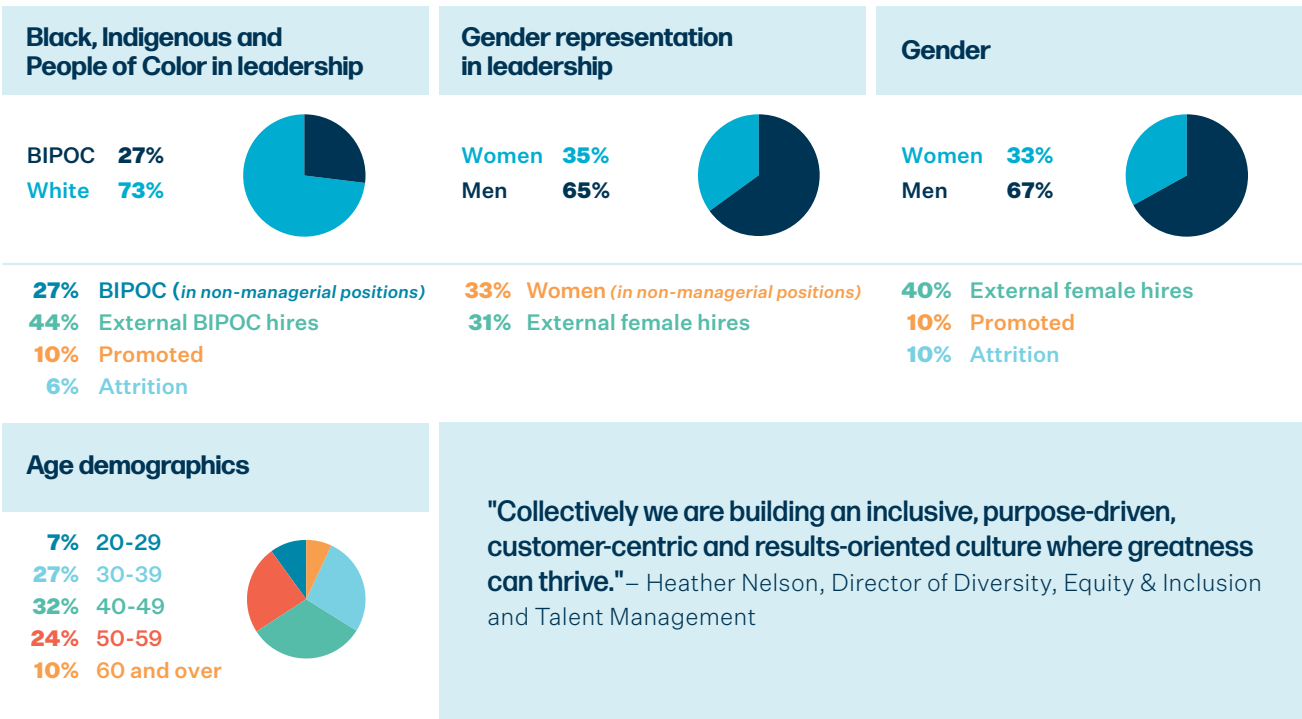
Black, Indigenous and People of Color in leadership

BIPOC 27%
White 73%

Gender representation in leadership

Women 35%
Men 65%

Gender

Women 33%
Men 67%

27% BIPOC (in non-managerial positions)
44% External BIPOC hires
10% Promoted
6% Attrition

33% Women (in non-managerial positions)
31% External female hires

40% External female hires
10% Promoted
10% Attrition

Age demographics

7% 20-29
27% 30-39
32% 40-49
24% 50-59
10% 60 and over

"Collectively we are building an inclusive, purpose-driven, customer-centric and results-oriented culture where greatness can thrive." – Heather Nelson, Director of Diversity, Equity & Inclusion and Talent Management